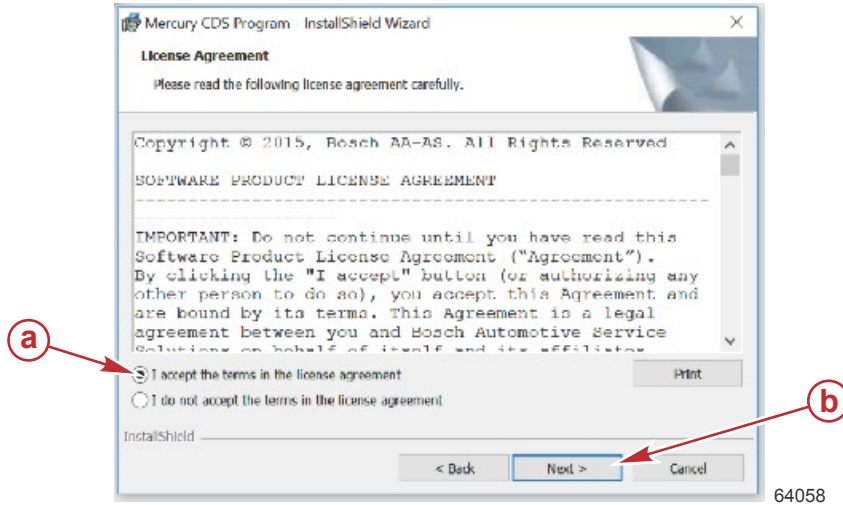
Mercury CDS Program - InstallShield Wizard

License Agreement

Please read the following license agreement carefully.

Copyright © 2015, Bosch AA-AS. All Rights Reserved

SOFTWARE PRODUCT LICENSE AGREEMENT

IMPORTANT: Do not continue until you have read this Software Product License Agreement ("Agreement"). By clicking the "I accept" button (or authorizing any other person to do so), you accept this Agreement and are bound by its terms. This Agreement is a legal agreement between you and Bosch Automotive Service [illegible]

a

I accept the terms in the license agreement

Print

I do not accept the terms in the license agreement

InstallShield

b

< Back

Next >

Cancel

64058